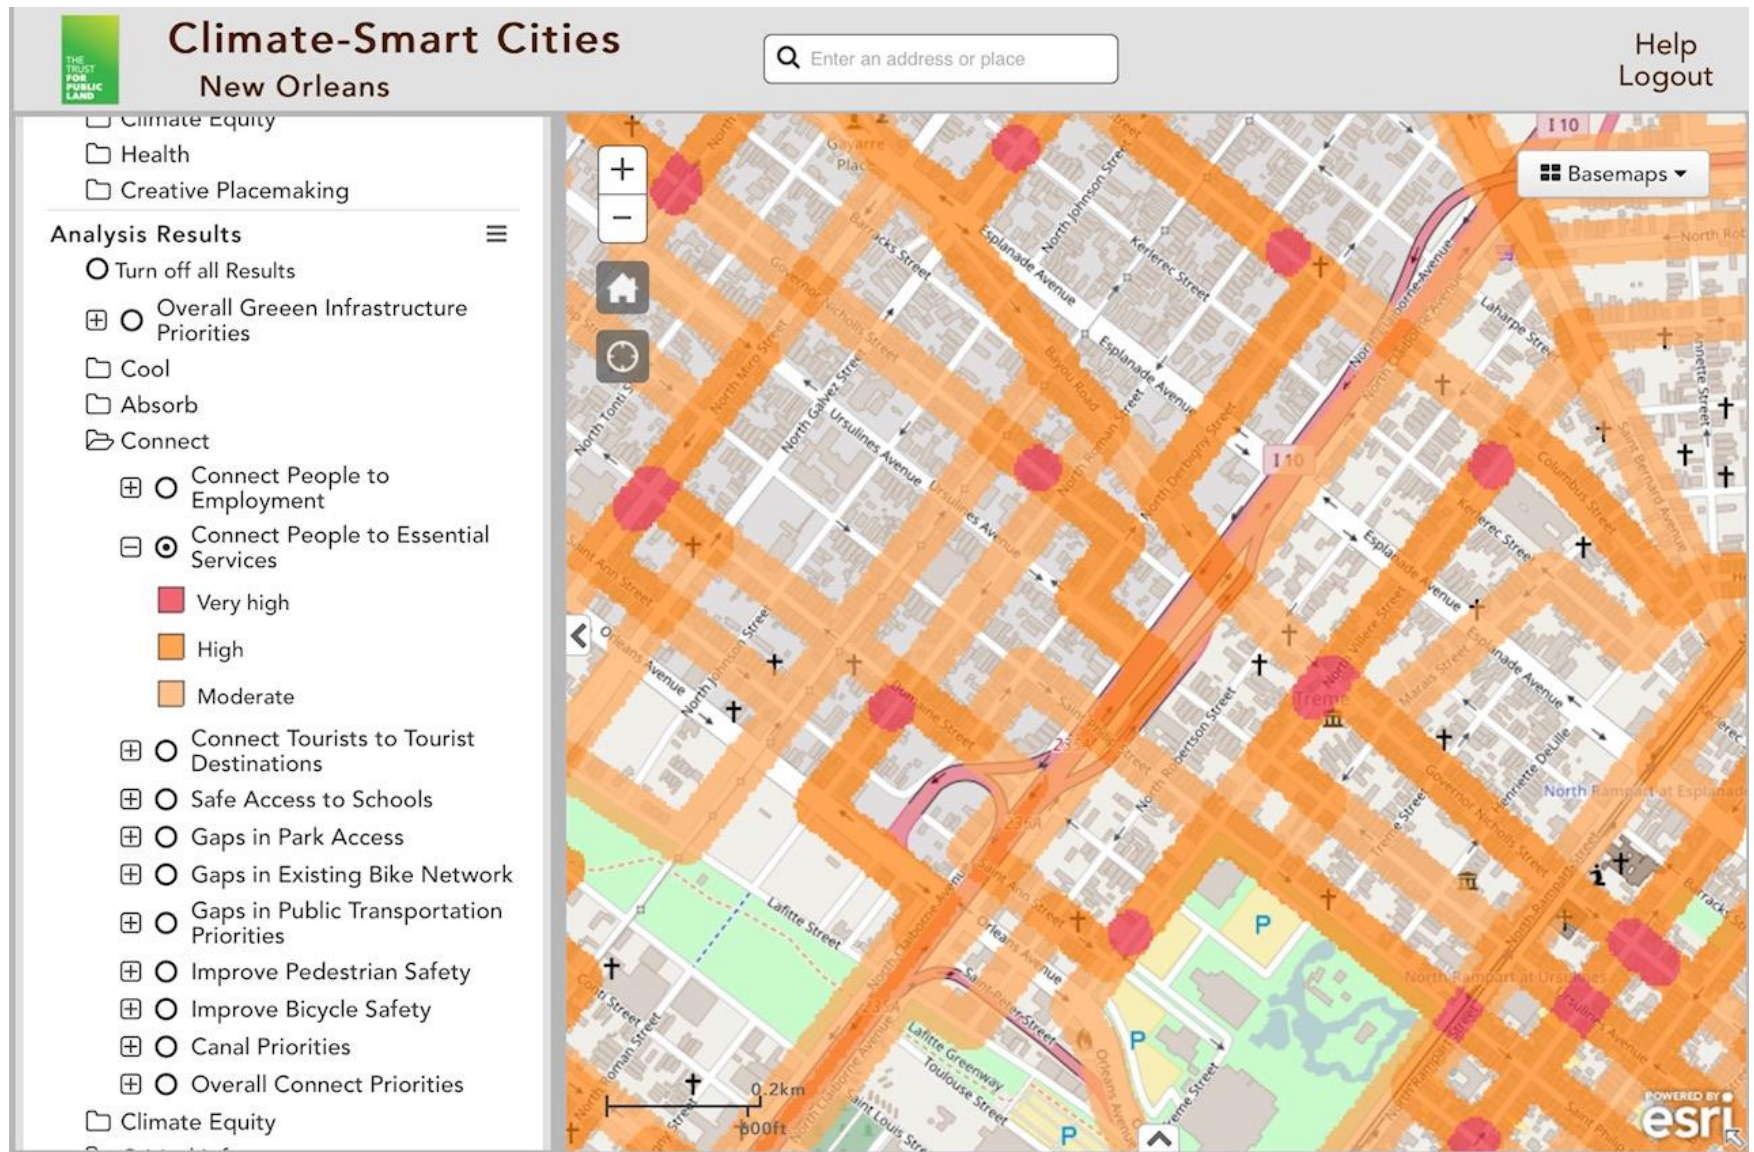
THE TRUST FOR PUBLIC LAND

Climate-Smart Cities
New Orleans

Enter an address or place

Help
Logout

Climate Equity
Health
Creative Placemaking

Analysis Results
Turn off all Results
Overall Green Infrastructure Priorities
Cool
Absorb
Connect
Connect People to Employment
Connect People to Essential Services
Very high
High
Moderate
Connect Tourists to Tourist Destinations
Safe Access to Schools
Gaps in Park Access
Gaps in Existing Bike Network
Gaps in Public Transportation Priorities
Improve Pedestrian Safety
Improve Bicycle Safety
Canal Priorities
Overall Connect Priorities
Climate Equity

Basemaps

I 10
Esplanade Avenue
North Johnson Street
Kerlerec Street
Barracks Street
Governor Nicholls Street
North Miro Street
North Galvez Street
Ursulines Avenue
Bayou Road
North Roman Street
North Derbigny Street
North Claiborne Avenue
Laharpe Street
Columbus Street
Saint Bernard Avenue
Annette Street
North Tonti Street
Saint Ann Street
Orleans Avenue
North Johnson Street
Dumaine Street
North Robertson Street
North Villere Street
Marais Street
Treme
Henriette DeLille
North Rampart at Esplanade
North Rampart at Ursulines
Lafitte Street
Conti Street
North Roman Street
Lafitte Greenway
Toulouse Street
Saint Louis Street
Saint Peter Street
Orleans Avenue
Treme Street
Saint Philip
Barracks Street
North Robertson
Gayarre Place
P
0.2km
500ft
POWERED BY esri